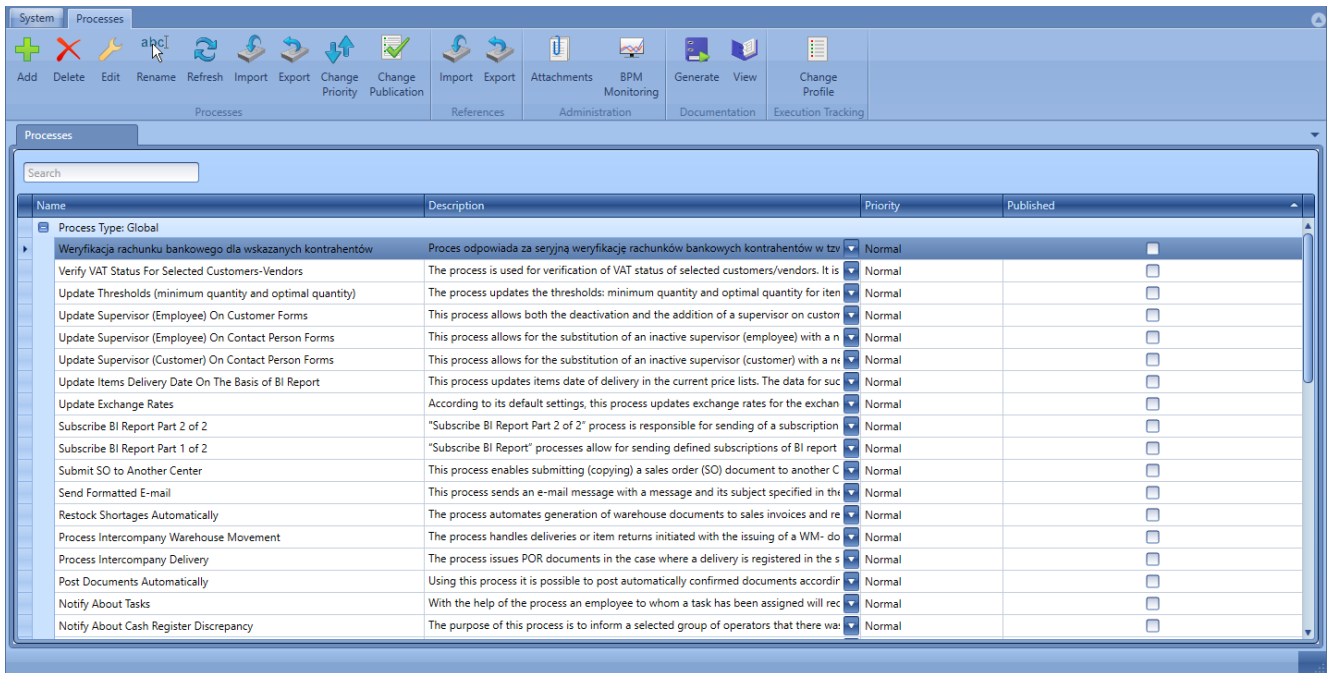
System Processes

Add Delete Edit Rename Refresh Import Export Change Priority Change Publication
Processes

Import Export
References

Attachments BPM Monitoring
Administration

Generate View
Documentation

Change Profile
Execution Tracking

Processes

Search

| Name | Description | Priority | Published |
|---|---|---|---|
| Process Type: Global | | | |
| Weryfikacja rachunku bankowego dla wskazanych kontrahentów | Proces odpowiada za seryjną weryfikacje rachunków bankowych kontrahentów w tzw | Normal | |
| Verify VAT Status For Selected Customers-Vendors | The process is used for verification of VAT status of selected customers/vendors. It is | Normal | |
| Update Thresholds (minimum quantity and optimal quantity) | The process updates the thresholds: minimum quantity and optimal quantity for iten | Normal | |
| Update Supervisor (Employee) On Customer Forms | This process allows both the deactivation and the addition of a supervisor on custon | Normal | |
| Update Supervisor (Employee) On Contact Person Forms | This process allows for the substitution of an inactive supervisor (employee) with a n | Normal | |
| Update Supervisor (Customer) On Contact Person Forms | This process allows for the substitution of an inactive supervisor (customer) with a ne | Normal | |
| Update Items Delivery Date On The Basis of BI Report | This process updates items date of delivery in the current price lists. The data for suc | Normal | |
| Update Exchange Rates | According to its default settings, this process updates exchange rates for the exchan | Normal | |
| Subscribe BI Report Part 2 of 2 | "Subscribe BI Report Part 2 of 2" process is responsible for sending of a subscription | Normal | |
| Subscribe BI Report Part 1 of 2 | "Subscribe BI Report" processes allow for sending defined subscriptions of BI report | Normal | |
| Submit SO to Another Center | This process enables submitting (copying) a sales order (SO) document to another C | Normal | |
| Send Formatted E-mail | This process sends an e-mail message with a message and its subject specified in the | Normal | |
| Restock Shortages Automatically | The process automates generation of warehouse documents to sales invoices and re | Normal | |
| Process Intercompany Warehouse Movement | The process handles deliveries or item returns initiated with the issuing of a WM- do | Normal | |
| Process Intercompany Delivery | The process issues POR documents in the case where a delivery is registered in the s | Normal | |
| Post Documents Automatically | Using this process it is possible to post automatically confirmed documents accordin | Normal | |
| Notify About Tasks | With the help of the process an employee to whom a task has been assigned will rec | Normal | |
| Notify About Cash Register Discrepancy | The purpose of this process is to inform a selected group of operators that there wa: | Normal | |